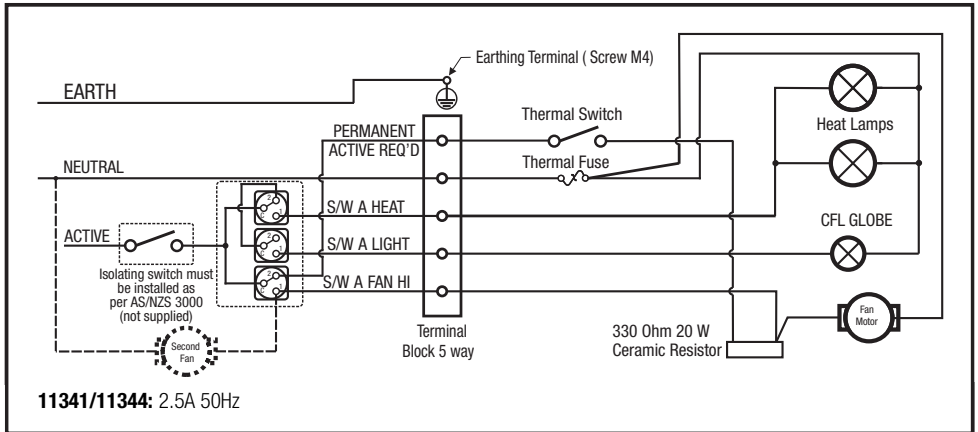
Earthing Terminal ( Screw M4)

EARTH

PERMANENT
ACTIVE REQ'D

Thermal Switch

Heat Lamps

NEUTRAL

Thermal Fuse

S/W A HEAT

CFL GLOBE

ACTIVE

S/W A LIGHT

Isolating switch must be installed as per AS/NZS 3000 (not supplied)

S/W A FAN HI

Fan Motor

Second Fan

Terminal Block 5 way

330 Ohm 20 W Ceramic Resistor

**11341/11344:** 2.5A 50Hz